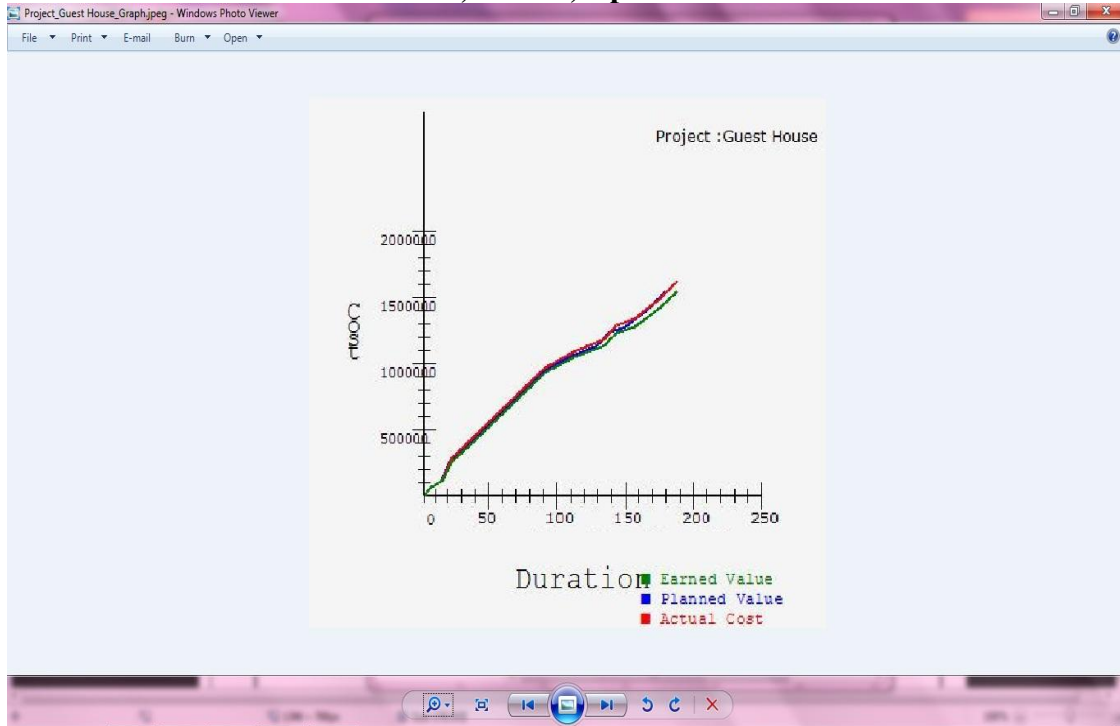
Project_Guest House_Graph.jpeg - Windows Photo Viewer

File ▾ Print ▾ E-mail Burn ▾ Open ▾

Project :Guest House

2000000
1500000
1000000
500000

Cost

0 50 100 150 200 250

Duration

Earned Value
Planned Value
Actual Cost